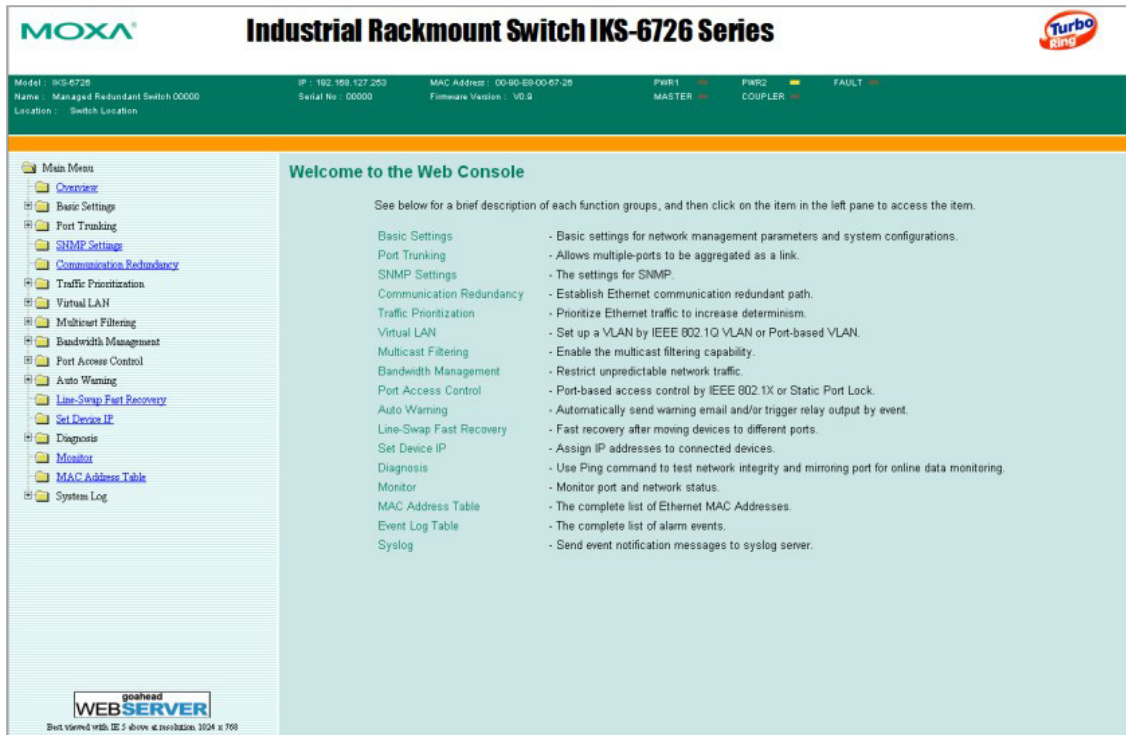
MOXA

Industrial Rackmount Switch IKS-6726 Series

Turbo Ring

Model : IKS-6726
Name : Managed Redundant Switch 00000
Location : Switch Location

IP : 192.168.127.253
Serial No : 00000

MAC Address : 00-90-E8-00-67-26
Firmware Version : V0.9

PWR1
MASTER

PWR2
COUPLER

FAULT

Main Menu
Overview
Basic Settings
Port Trunking
SNMP Settings
Communication Redundancy
Traffic Prioritization
Virtual LAN
Multicast Filtering
Bandwidth Management
Port Access Control
Auto Warning
Line-Swap Fast Recovery
Set Device IP
Diagnosis
Monitor
MAC Address Table
System Log

goahead
WEBSERVER
Best viewed with IE 5 above at resolution 1024 x 768

Welcome to the Web Console

See below for a brief description of each function groups, and then click on the item in the left pane to access the item.

| | |
|---|---|
| Basic Settings | - Basic settings for network management parameters and system configurations. |
| Port Trunking | - Allows multiple-ports to be aggregated as a link. |
| SNMP Settings | - The settings for SNMP. |
| Communication Redundancy | - Establish Ethernet communication redundant path. |
| Traffic Prioritization | - Prioritize Ethernet traffic to increase determinism. |
| Virtual LAN | - Set up a VLAN by IEEE 802.1Q VLAN or Port-based VLAN. |
| Multicast Filtering | - Enable the multicast filtering capability. |
| Bandwidth Management | - Restrict unpredictable network traffic. |
| Port Access Control | - Port-based access control by IEEE 802.1X or Static Port Lock. |
| Auto Warning | - Automatically send warning email and/or trigger relay output by event. |
| Line-Swap Fast Recovery | - Fast recovery after moving devices to different ports. |
| Set Device IP | - Assign IP addresses to connected devices. |
| Diagnosis | - Use Ping command to test network integrity and mirroring port for online data monitoring. |
| Monitor | - Monitor port and network status. |
| MAC Address Table | - The complete list of Ethernet MAC Addresses. |
| Event Log Table | - The complete list of alarm events. |
| Syslog | - Send event notification messages to syslog server. |